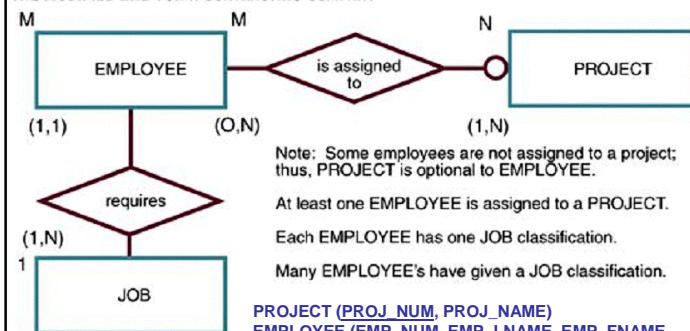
M
M
N
EMPLOYEE
is assigned to
PROJECT
(1,1)
(O,N)
(1,N)
Note: Some employees are not assigned to a project; thus, PROJECT is optional to EMPLOYEE.
requires
At least one EMPLOYEE is assigned to a PROJECT.
(1,N)
Each EMPLOYEE has one JOB classification.
1
Many EMPLOYEE's have given a JOB classification.
JOB
PROJECT (PROJ_NUM, PROJ_NAME)
EMPLOYEE (EMP_NUM, EMP_LNAME, EMP_FNAME, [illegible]